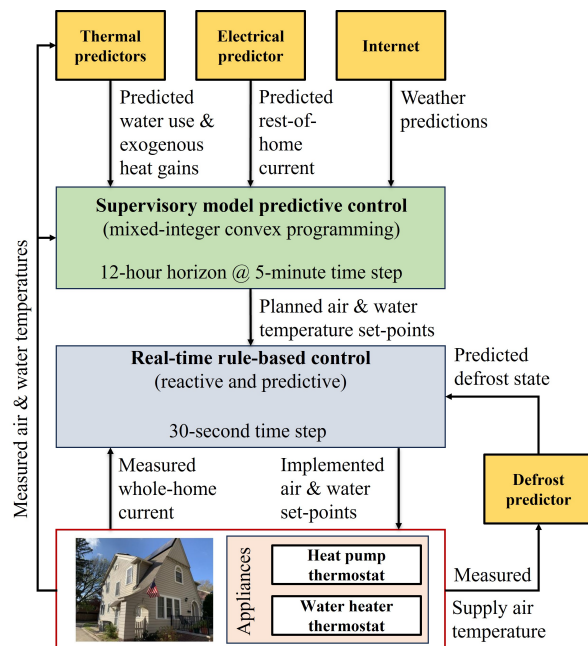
Thermal predictors

Electrical predictor

Internet

Predicted water use & exogenous heat gains

Predicted rest-of-home current

Weather predictions

Measured air & water temperatures

Supervisory model predictive control
(mixed-integer convex programming)

12-hour horizon @ 5-minute time step

Planned air & water temperature set-points

Real-time rule-based control
(reactive and predictive)

30-second time step

Predicted defrost state

Measured whole-home current

Implemented air & water set-points

Defrost predictor

Appliances

Heat pump thermostat

Water heater thermostat

Measured

Supply air temperature